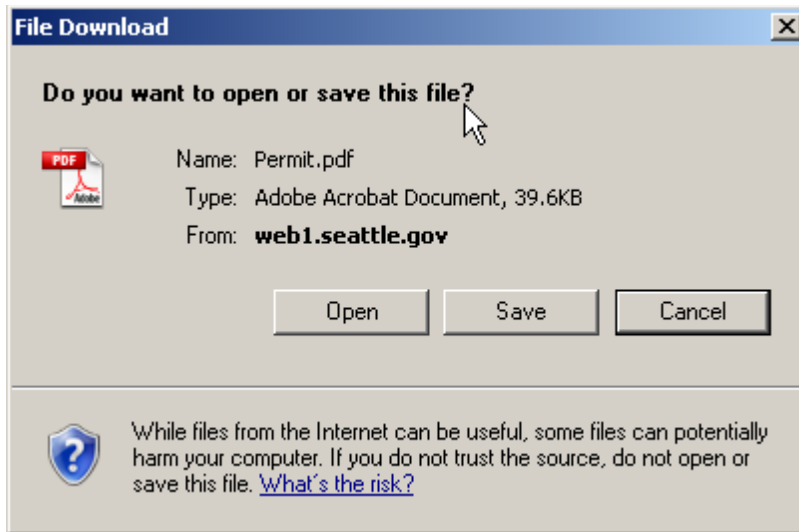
File Download

Do you want to open or save this file?

PDF Adobe

Name: Permit.pdf

Type: Adobe Acrobat Document, 39.6KB

From: **web1.seattle.gov**

Open Save Cancel

While files from the Internet can be useful, some files can potentially harm your computer. If you do not trust the source, do not open or save this file. What's the risk?